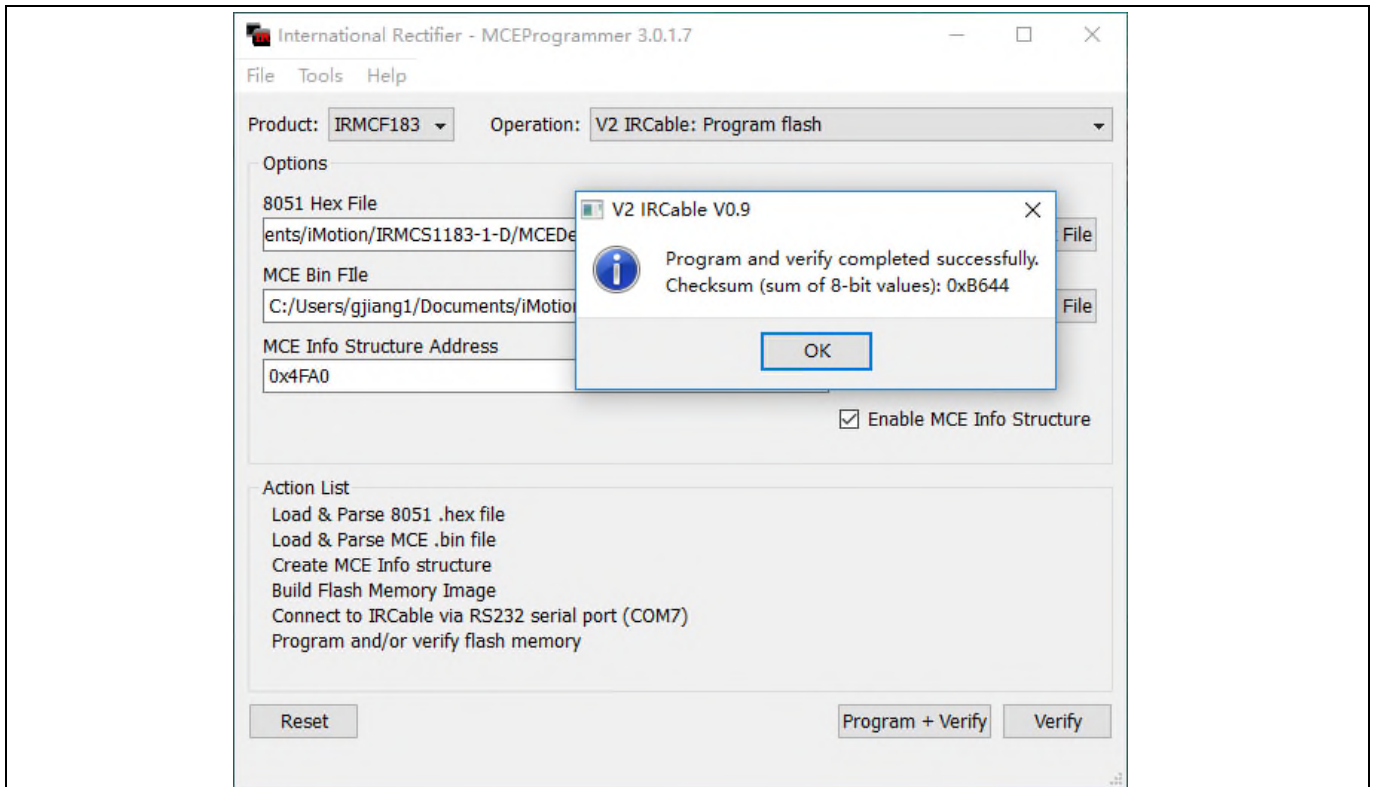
International Rectifier - MCEProgrammer 3.0.1.7

File Tools Help

Product: IRMCF183 Operation: V2 IRCable: Program flash

Options

8051 Hex File

ents/iMotion/IRMCS1183-1-D/MCEDe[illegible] File

MCE Bin FIle

C:/Users/gjiang1/Documents/iMotio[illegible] File

MCE Info Structure Address

0x4FA0

Enable MCE Info Structure

V2 IRCable V0.9

Program and verify completed successfully.
Checksum (sum of 8-bit values): 0xB644

OK

Action List

Load & Parse 8051 .hex file
Load & Parse MCE .bin file
Create MCE Info structure
Build Flash Memory Image
Connect to IRCable via RS232 serial port (COM7)
Program and/or verify flash memory

Reset Program + Verify Verify